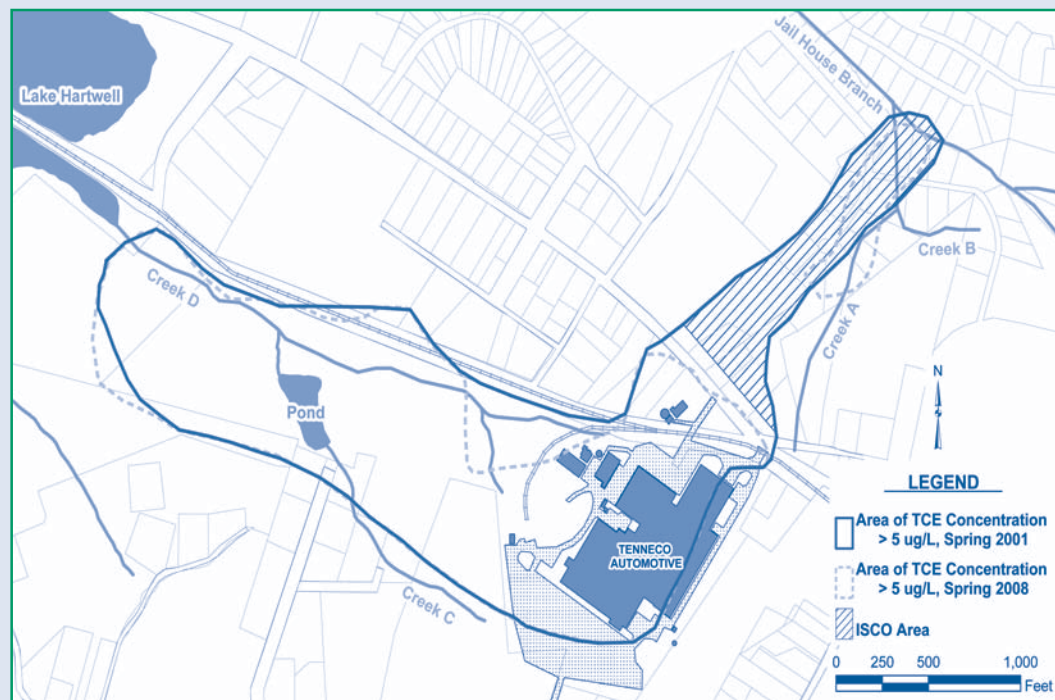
Lake Hartwell

Jail House Branch

Creek B

Creek D

Creek A

Pond

N

TENNECO AUTOMOTIVE

Creek C

LEGEND

Area of TCE Concentration > 5 ug/L, Spring 2001

Area of TCE Concentration > 5 ug/L, Spring 2008

ISCO Area

0 250 500 1,000 Feet